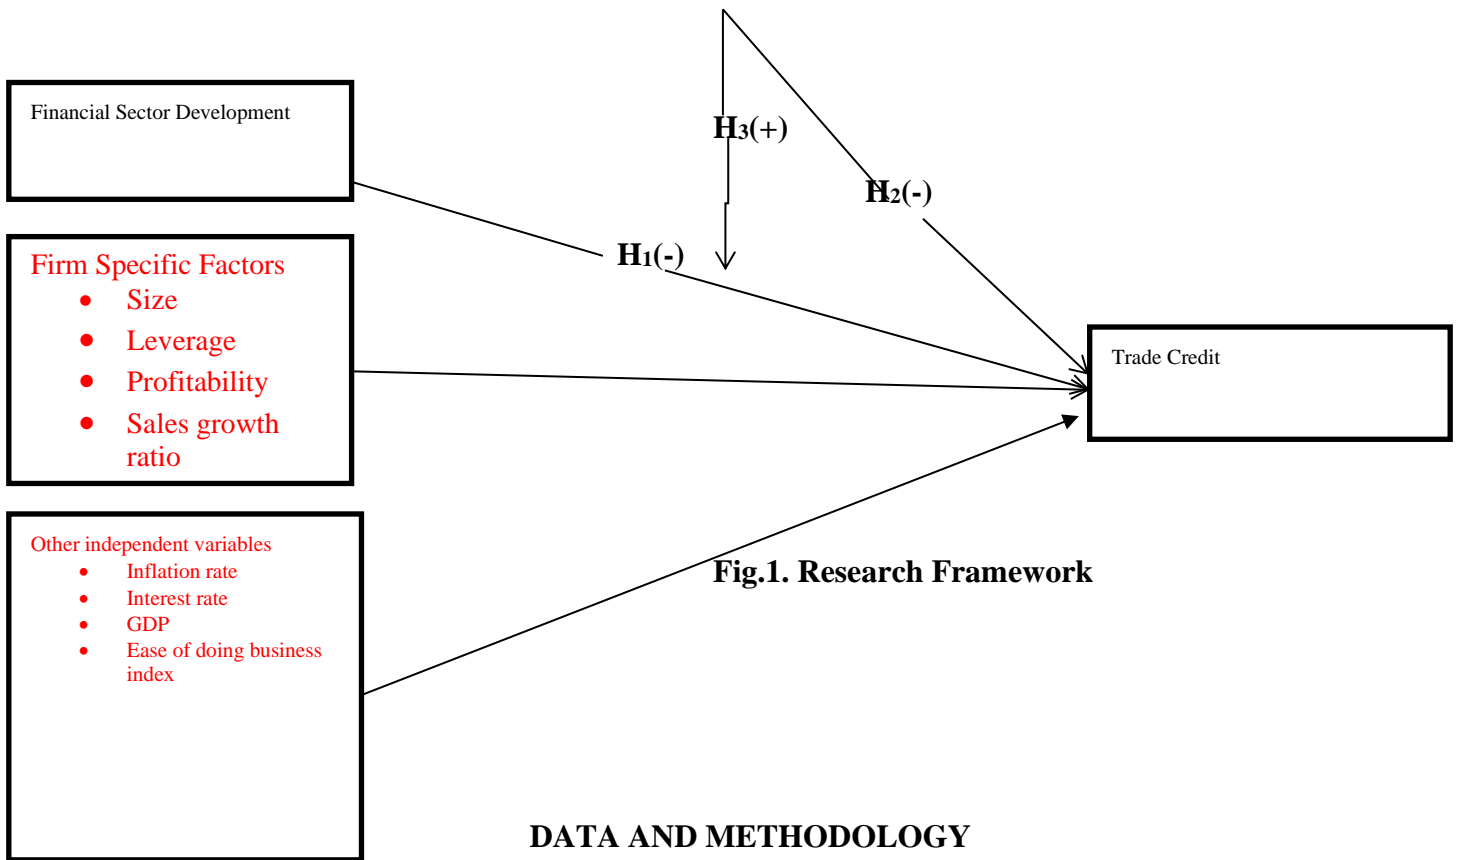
Financial Sector Development

H$_3$(+)

H$_2$(-)

H$_1$(-)

Firm Specific Factors
- Size
- Leverage
- Profitability
- Sales growth ratio

Trade Credit

Other independent variables
- Inflation rate
- Interest rate
- GDP
- Ease of doing business index

Fig.1. Research Framework

DATA AND METHODOLOGY